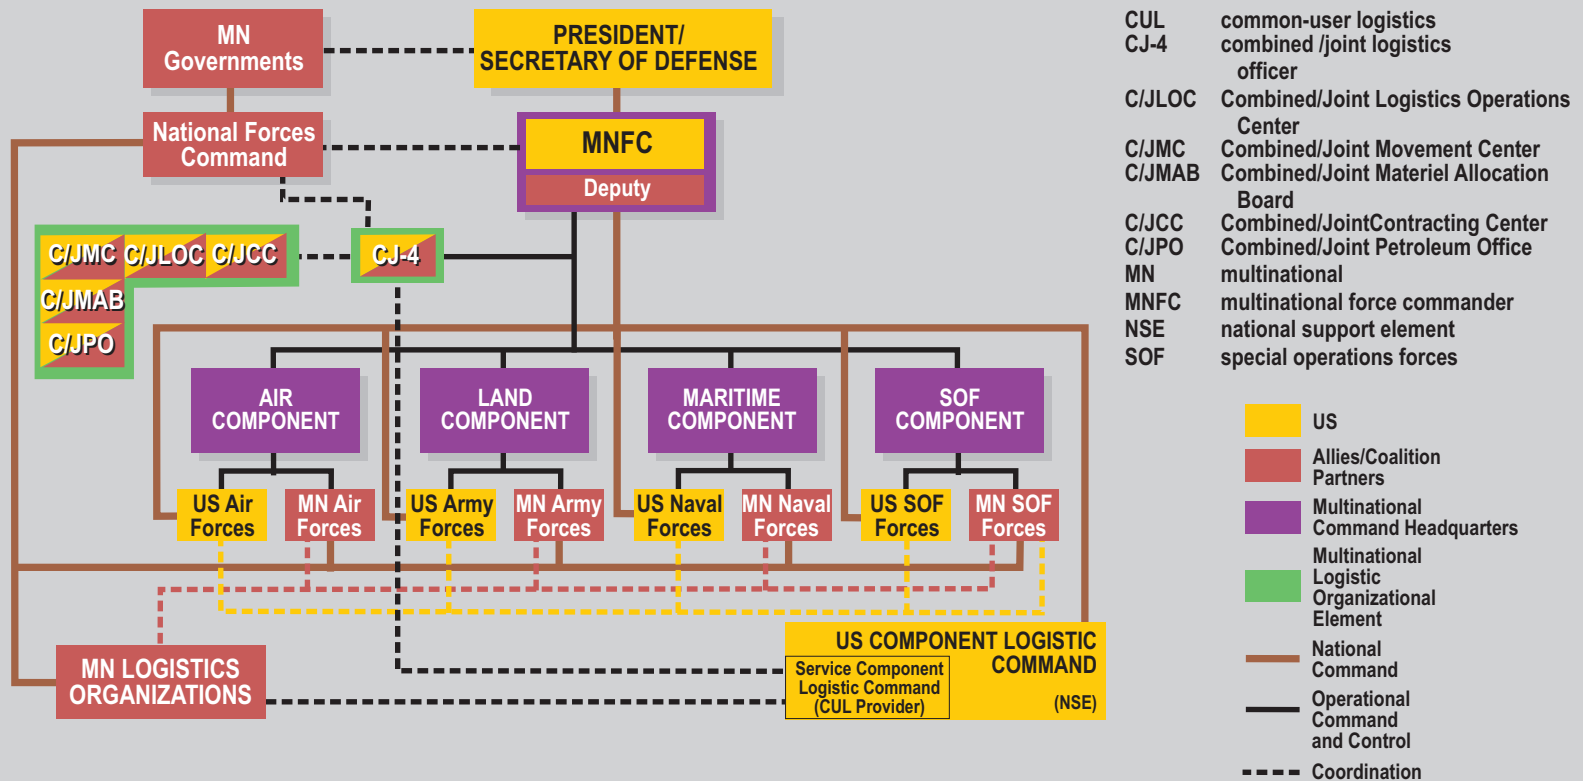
MN Governments

PRESIDENT/ SECRETARY OF DEFENSE

National Forces Command

MNFC

Deputy

C/JMC C/JLOC C/JCC

C/JMAB

C/JPO

CJ-4

AIR COMPONENT

LAND COMPONENT

MARITIME COMPONENT

SOF COMPONENT

US Air Forces

MN Air Forces

US Army Forces

MN Army Forces

US Naval Forces

MN Naval Forces

US SOF Forces

MN SOF Forces

MN LOGISTICS ORGANIZATIONS

US COMPONENT LOGISTIC COMMAND

Service Component Logistic Command (CUL Provider)

(NSE)

CUL common-user logistics
CJ-4 combined /joint logistics officer
C/JLOC Combined/Joint Logistics Operations Center
C/JMC Combined/Joint Movement Center
C/JMAB Combined/Joint Materiel Allocation Board
C/JCC Combined/JointContracting Center
C/JPO Combined/Joint Petroleum Office
MN multinational
MNFC multinational force commander
NSE national support element
SOF special operations forces

US

Allies/Coalition Partners

Multinational Command Headquarters

Multinational Logistic Organizational Element

National Command

Operational Command and Control

Coordination